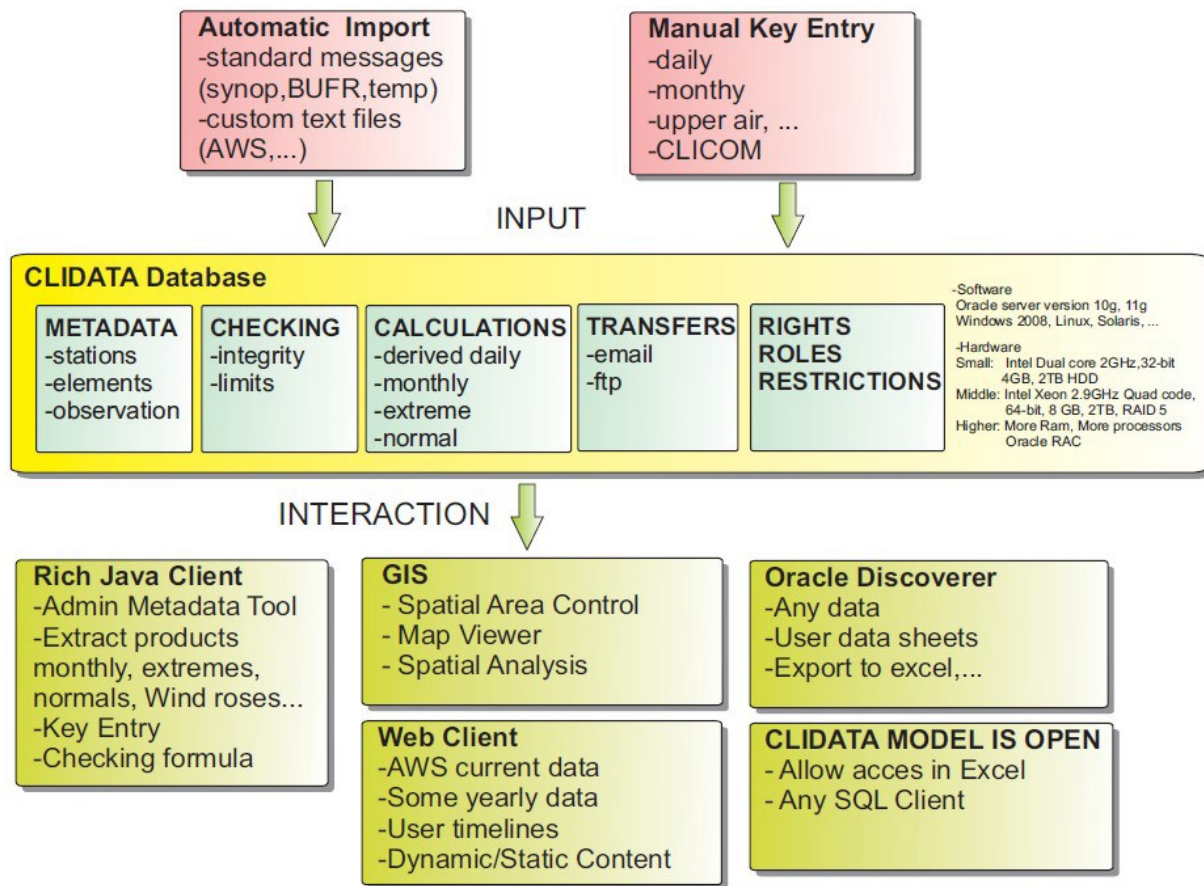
Automatic Import
-standard messages (synop,BUFR,temp)
-custom text files (AWS,...)

Manual Key Entry
-daily
-monthy
-upper air, ...
-CLICOM

INPUT

CLIDATA Database

METADATA
-stations
-elements
-observation

CHECKING
-integrity
-limits

CALCULATIONS
-derived daily
-monthly
-extreme
-normal

TRANSFERS
-email
-ftp

RIGHTS
ROLES
RESTRICTIONS

-Software
Oracle server version 10g, 11g
Windows 2008, Linux, Solaris, ...

-Hardware
Small: Intel Dual core 2GHz,32-bit 4GB, 2TB HDD
Middle: Intel Xeon 2.9GHz Quad code, 64-bit, 8 GB, 2TB, RAID 5
Higher: More Ram, More processors Oracle RAC

INTERACTION

Rich Java Client
-Admin Metadata Tool
-Extract products monthly, extremes, normals, Wind roses...
-Key Entry
-Checking formula

GIS
- Spatial Area Control
- Map Viewer
- Spatial Analysis

Oracle Discoverer
-Any data
-User data sheets
-Export to excel,...

Web Client
-AWS current data
-Some yearly data
-User timelines
-Dynamic/Static Content

CLIDATA MODEL IS OPEN
- Allow acces in Excel
- Any SQL Client